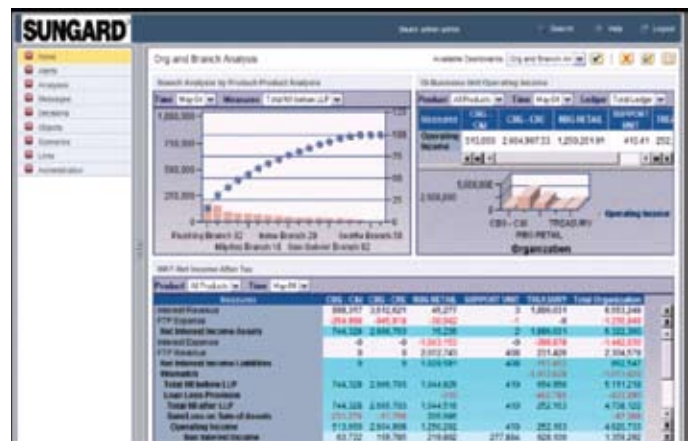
SUNGARD

Search action admin

Search

Help

Logout

Home

Users

Analyses

Messages

Decisions

Objects

Scenarios

Links

Administration

Org and Branch Analysis

Available Dashboards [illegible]

Branch Analysis by Product-Product Analysis

Time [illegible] Measures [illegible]

1,000,000

750,000

500,000

250,000

0

100

75

50

25

0

Pershing Branch 32

Aetna Branch 28

Seattle Branch 38

Milpitas Branch 16

San Gabriel Branch 82

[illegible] Business Unit Operating Income

Product All Products Time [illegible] Ledger Total Ledger

| Measures | CBG - CBI | CBG - CBG | RBG RETAIL | SUPPORT UNIT | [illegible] |
|---|---|---|---|---|---|
| Operating Income | 510,055 | 2,604,997.23 | 1,250,251.91 | 410.41 | 252. |

5,000,000

2,500,000

0

CBG - CBI

RBG RETAIL

TREASURY

Operating Income

Organization

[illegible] Net Income After Tax

Product All Products Time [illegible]

| Measures | CBG - CBI | CBG - CBG | RBG RETAIL | SUPPORT UNIT | TREASURY | Total Organization |
|---|---|---|---|---|---|---|
| Interest Revenue | 999,357 | 3,012,621 | 45,277 | 3 | 1,886,031 | 6,553,248 |
| FTP Expense | -254,959 | -345,918 | -30,042 | -1 | -8 | -1,230,449 |
| Net Interest Income Assets | 744,328 | 2,666,703 | 15,236 | 2 | 1,886,031 | 5,322,300 |
| Interest Expense | -0 | -0 | -1,063,153 | -0 | -399,678 | -1,462,830 |
| FTP Revenue | 0 | 0 | 2,012,740 | 408 | 251,428 | 2,304,579 |
| Net Interest Income Liabilities | 0 | 0 | 1,029,587 | 408 | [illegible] | 852,747 |
| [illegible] | | | | | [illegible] | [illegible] |
| Total NII before LLP | 744,328 | 2,666,703 | 1,044,826 | 410 | 654,056 | 5,151,210 |
| Loan Loss Provision | | | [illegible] | | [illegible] | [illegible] |
| Total NII after LLP | 744,328 | 2,666,703 | 1,044,518 | 410 | 252,163 | 4,708,122 |
| Gain/Loss on Sale of Assets | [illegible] | -61,798 | 205,686 | | | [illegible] |
| Operating Income | 513,055 | 2,604,906 | 1,250,252 | 410 | 252,163 | 4,620,735 |
| Non Interest Income | 63,732 | 155,795 | 219,602 | 277,804 | 626,109 | 1,359,292 |